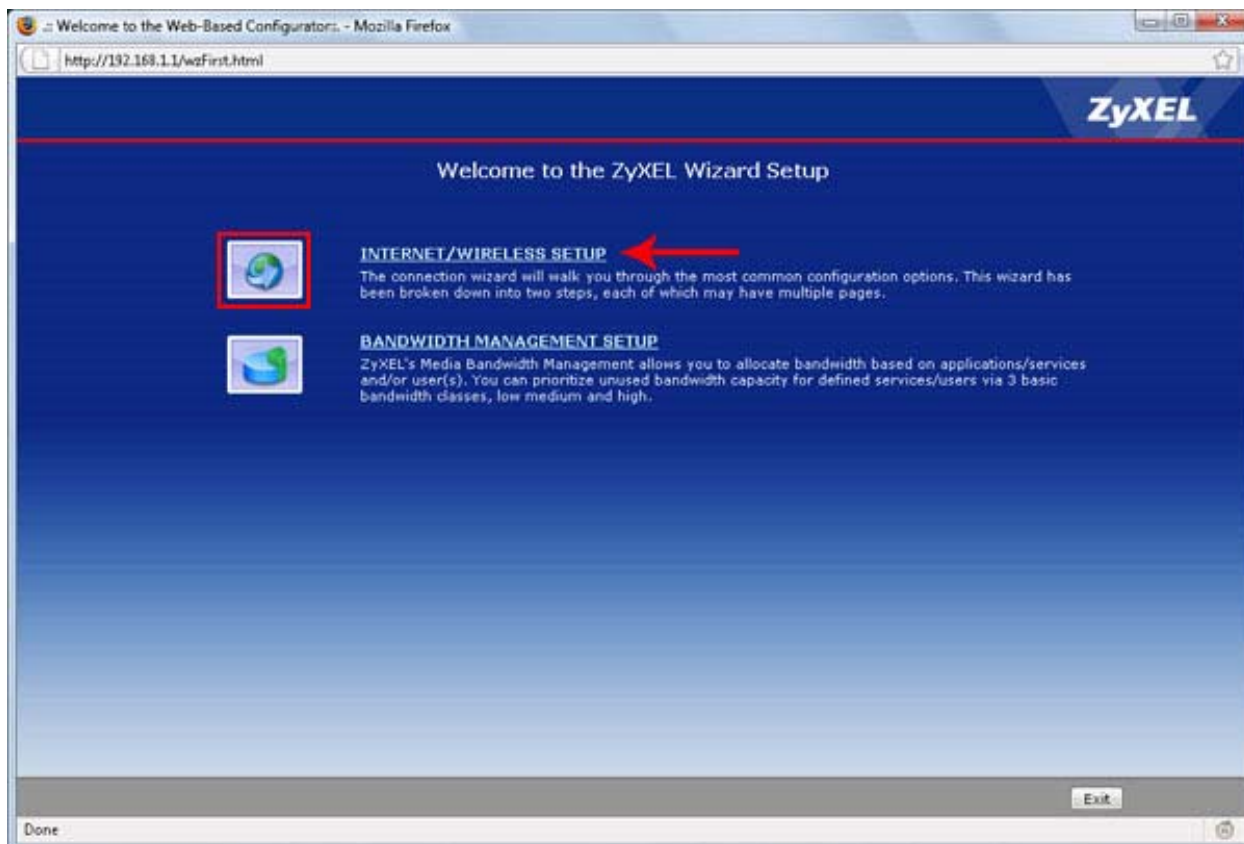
.:: Welcome to the Web-Based Configurator::. - Mozilla Firefox

http://192.168.1.1/wzFirst.html

ZyXEL

Welcome to the ZyXEL Wizard Setup

INTERNET/WIRELESS SETUP
The connection wizard will walk you through the most common configuration options. This wizard has been broken down into two steps, each of which may have multiple pages.

BANDWIDTH MANAGEMENT SETUP
ZyXEL's Media Bandwidth Management allows you to allocate bandwidth based on applications/services and/or user(s). You can prioritize unused bandwidth capacity for defined services/users via 3 basic bandwidth classes, low medium and high.

Exit

Done